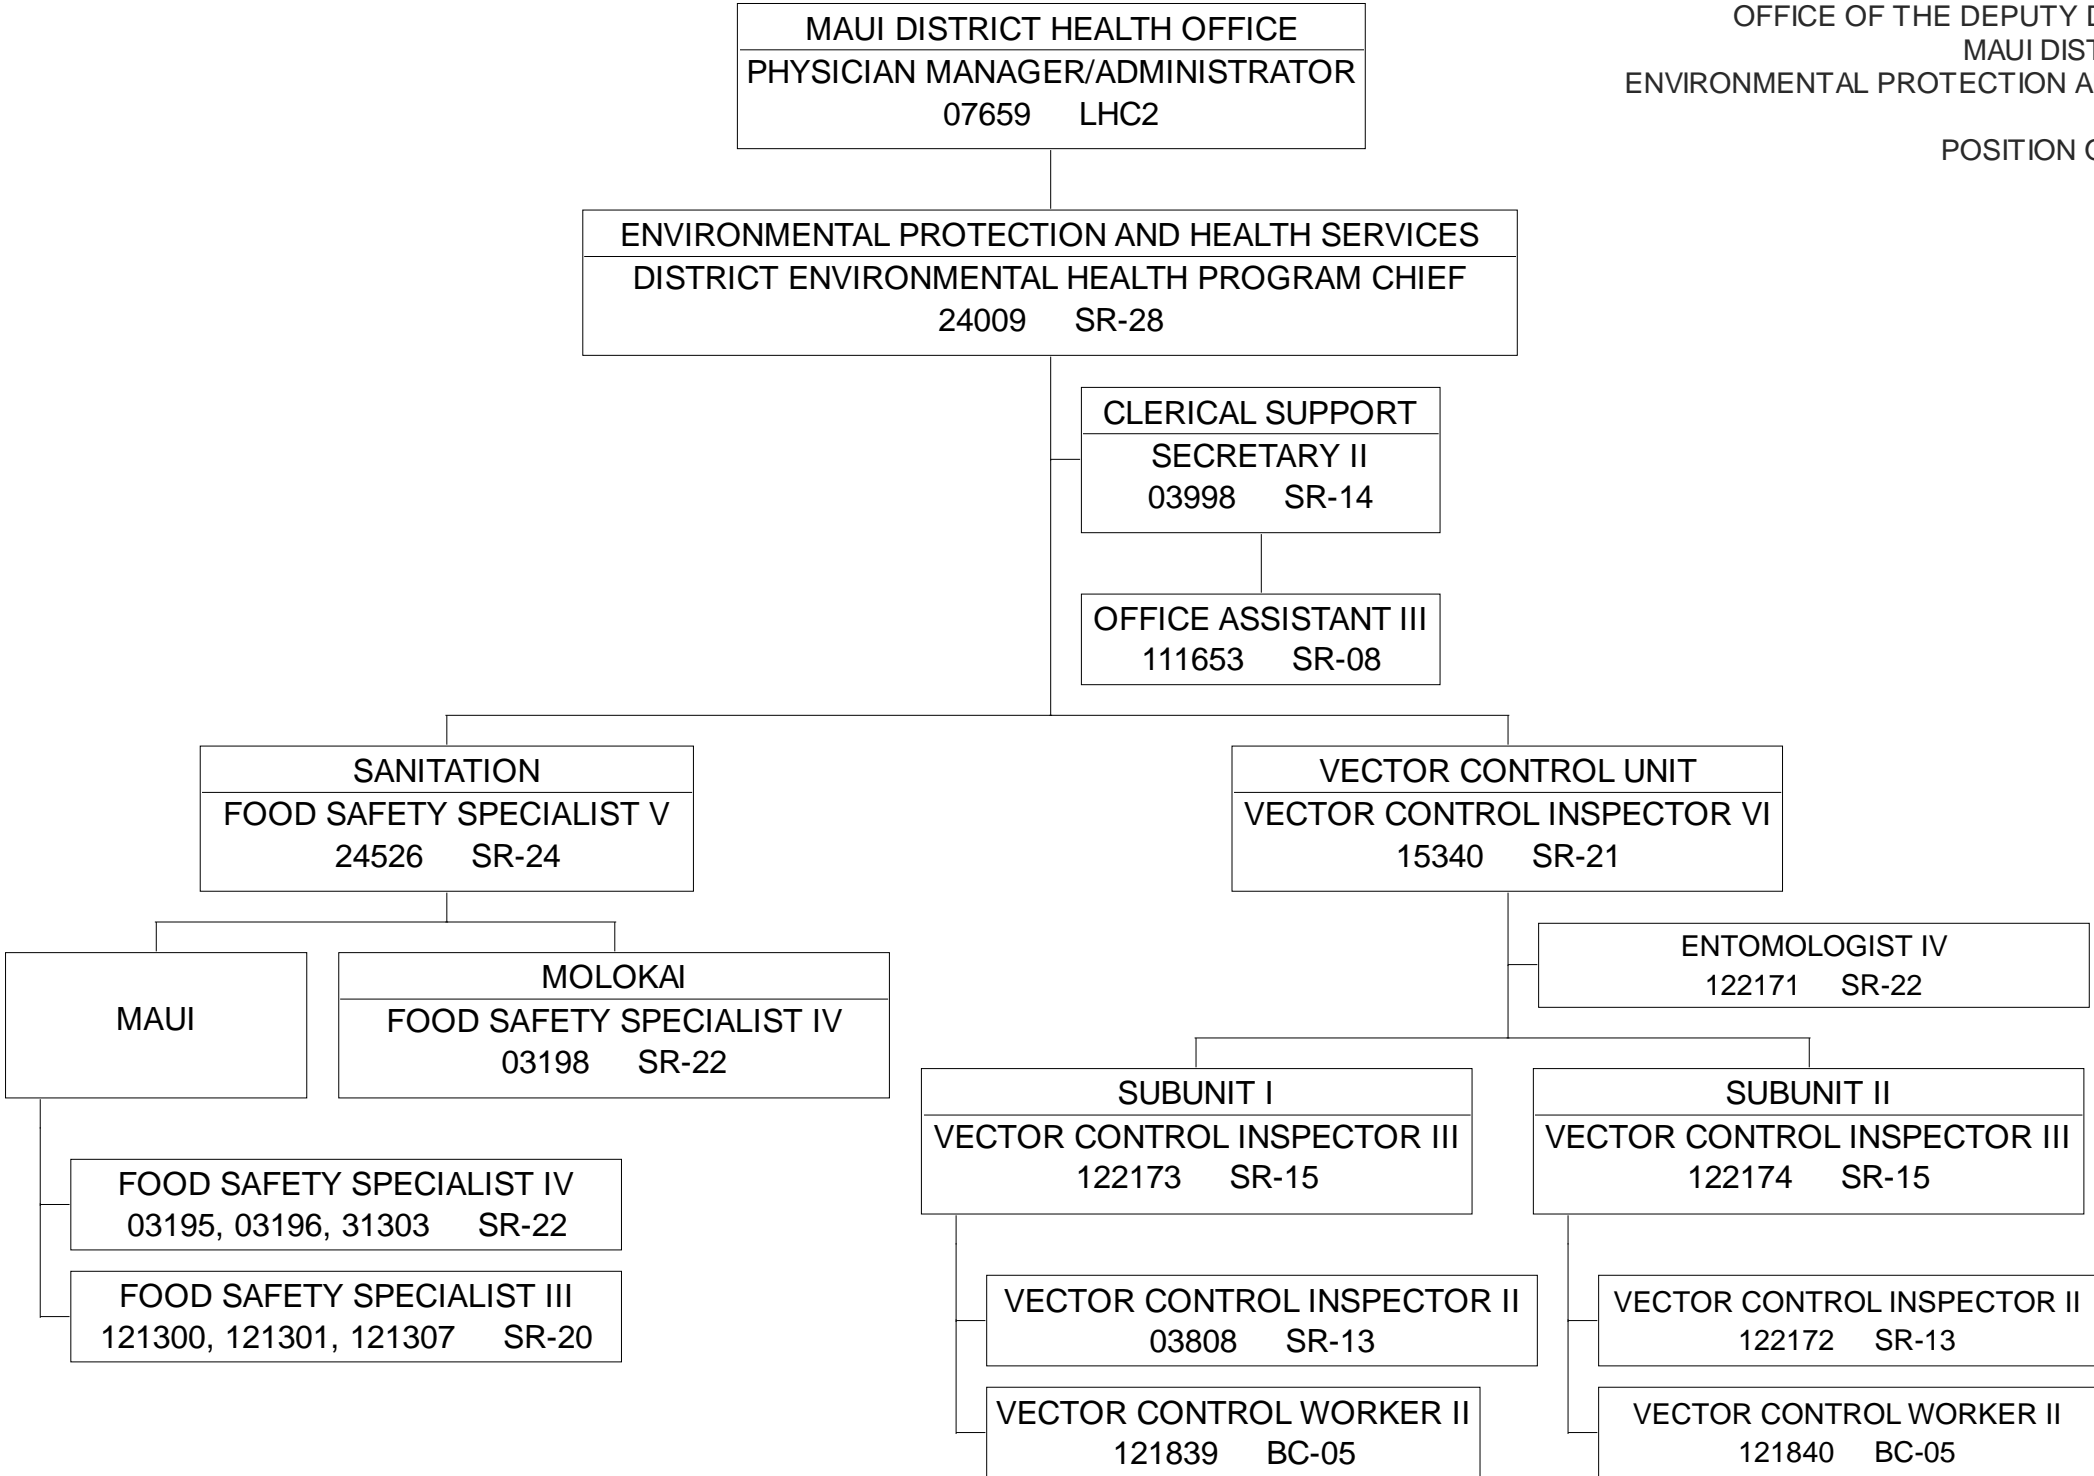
OFFICE OF THE DEPUTY D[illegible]
MAUI DIST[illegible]
ENVIRONMENTAL PROTECTION A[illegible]

POSITION C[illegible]

MAUI DISTRICT HEALTH OFFICE
PHYSICIAN MANAGER/ADMINISTRATOR
07659 LHC2

ENVIRONMENTAL PROTECTION AND HEALTH SERVICES
DISTRICT ENVIRONMENTAL HEALTH PROGRAM CHIEF
24009 SR-28

CLERICAL SUPPORT
SECRETARY II
03998 SR-14

OFFICE ASSISTANT III
111653 SR-08

SANITATION
FOOD SAFETY SPECIALIST V
24526 SR-24

MAUI

MOLOKAI
FOOD SAFETY SPECIALIST IV
03198 SR-22

FOOD SAFETY SPECIALIST IV
03195, 03196, 31303 SR-22

FOOD SAFETY SPECIALIST III
121300, 121301, 121307 SR-20

VECTOR CONTROL UNIT
VECTOR CONTROL INSPECTOR VI
15340 SR-21

ENTOMOLOGIST IV
122171 SR-22

SUBUNIT I
VECTOR CONTROL INSPECTOR III
122173 SR-15

SUBUNIT II
VECTOR CONTROL INSPECTOR III
122174 SR-15

VECTOR CONTROL INSPECTOR II
03808 SR-13

VECTOR CONTROL WORKER II
121839 BC-05

VECTOR CONTROL INSPECTOR II
122172 SR-13

VECTOR CONTROL WORKER II
121840 BC-05